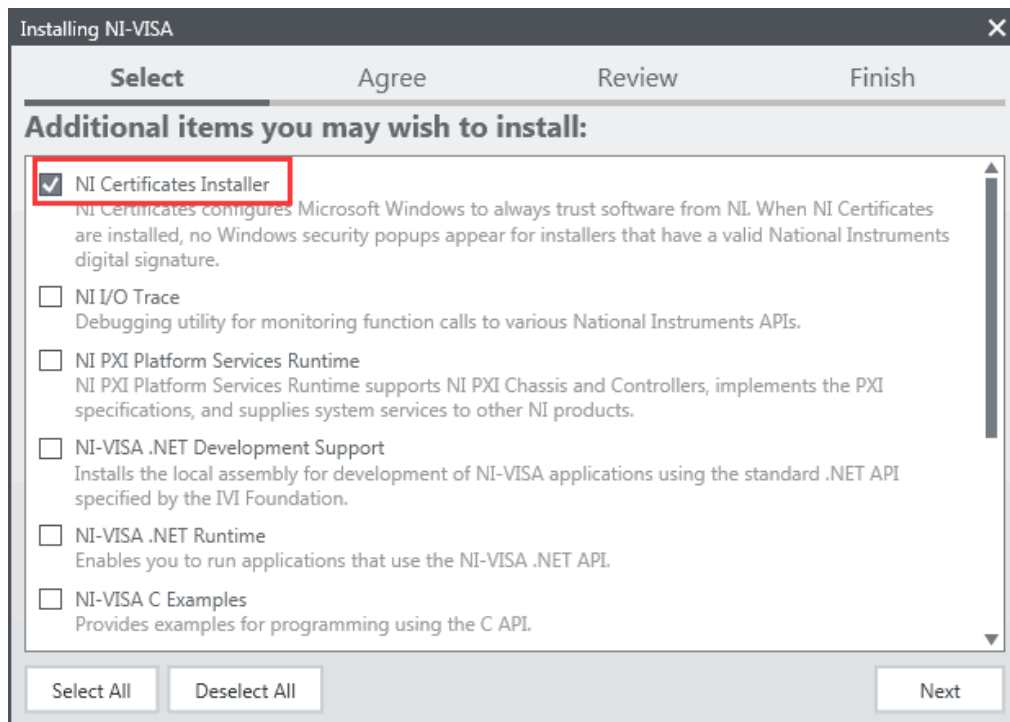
Installing NI-VISA

Select Agree Review Finish

Additional items you may wish to install:

NI Certificates Installer
NI Certificates configures Microsoft Windows to always trust software from NI. When NI Certificates are installed, no Windows security popups appear for installers that have a valid National Instruments digital signature.

NI I/O Trace
Debugging utility for monitoring function calls to various National Instruments APIs.

NI PXI Platform Services Runtime
NI PXI Platform Services Runtime supports NI PXI Chassis and Controllers, implements the PXI specifications, and supplies system services to other NI products.

NI-VISA .NET Development Support
Installs the local assembly for development of NI-VISA applications using the standard .NET API specified by the IVI Foundation.

NI-VISA .NET Runtime
Enables you to run applications that use the NI-VISA .NET API.

NI-VISA C Examples
Provides examples for programming using the C API.

Select All Deselect All Next